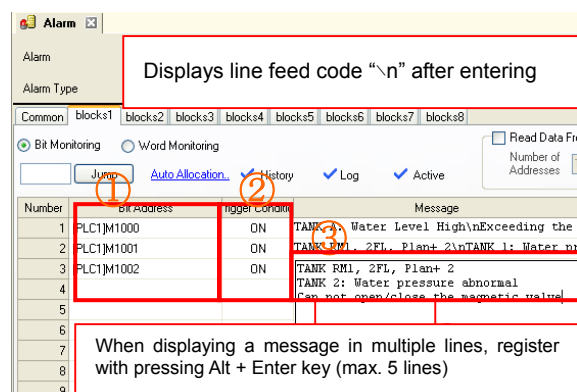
Alarm

Alarm

Alarm Type

Displays line feed code “\n” after entering

Common | blocks1 | blocks2 | blocks3 | blocks4 | blocks5 | blocks6 | blocks7 | blocks8

Bit Monitoring   Word Monitoring

Read Data Fr

Number of Addresses

Jump   Auto Allocation...   History   Log   Active

①   ②   ③

| Number | Bit Address | Trigger Condition | Message |
|---|---|---|---|
| 1 | PLC1]M1000 | ON | TANK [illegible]: Water Level High\nExceeding the |
| 2 | PLC1]M1001 | ON | TANK RM1, 2FL, Plan+ 2\nTANK 1: Water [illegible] |
| 3 | PLC1]M1002 | ON | TANK RM1, 2FL, Plan+ 2 TANK 2: Water pressure abnormal Can not open/close the magnetic value |
| 4 | | | |
| 5 | | | |
| 6 | | | |
| 7 | | | |
| 8 | | | |
| 9 | | | |

When displaying a message in multiple lines, register with pressing Alt + Enter key (max. 5 lines)